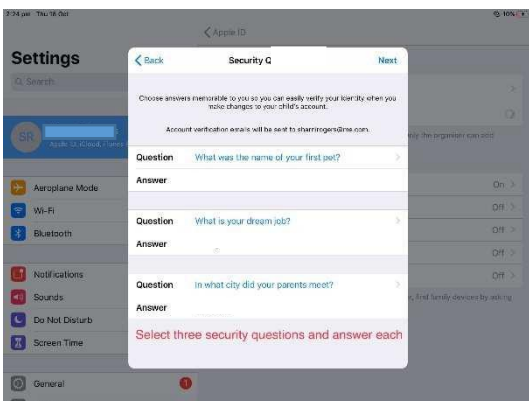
7:24 pm Thu 18 Oct
10%

Apple ID

Settings

Search

SR
Apple ID, iCloud, iTunes

Aeroplane Mode
Wi-Fi
Bluetooth

Notifications
Sounds
Do Not Disturb
Screen Time

General

1

Back
Security Q
Next

Choose answers memorable to you so you can easily verify your identity when you make changes to your child's account.

Account verification emails will be sent to sharrirogers@me.com.

Question What was the name of your first pet?
Answer

Question What is your dream job?
Answer

Question In what city did your parents meet?
Answer

Select three security questions and answer each

ily the organiser can edit

On
Off
Off
Off
Off

And family devices by adding